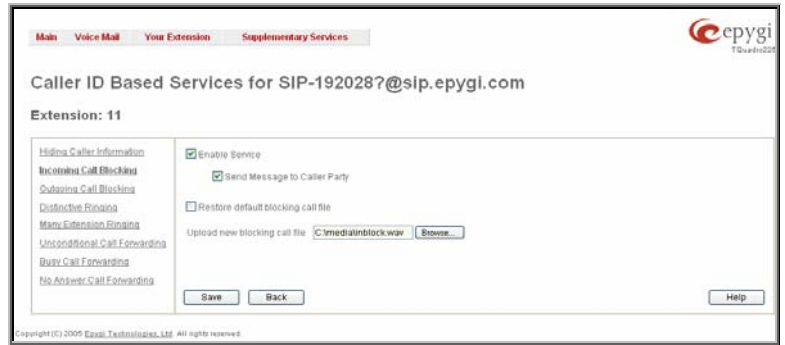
Main Voice Mail Your Extension Supplementary Services

epygi
TQuadro228

Caller ID Based Services for SIP-192028?@sip.epygi.com

Extension: 11

Hiding Caller Information
Incoming Call Blocking
Outgoing Call Blocking
Distinctive Ringing
Many Extension Ringing
Unconditional Call Forwarding
Busy Call Forwarding
No Answer Call Forwarding

Enable Service

Send Message to Caller Party

Restore default blocking call file

Upload new blocking call file C:\media\inblock.wav Browse...

Save Back

Help

Copyright (C) 2005 Epygi Technologies, Ltd. All rights reserved.